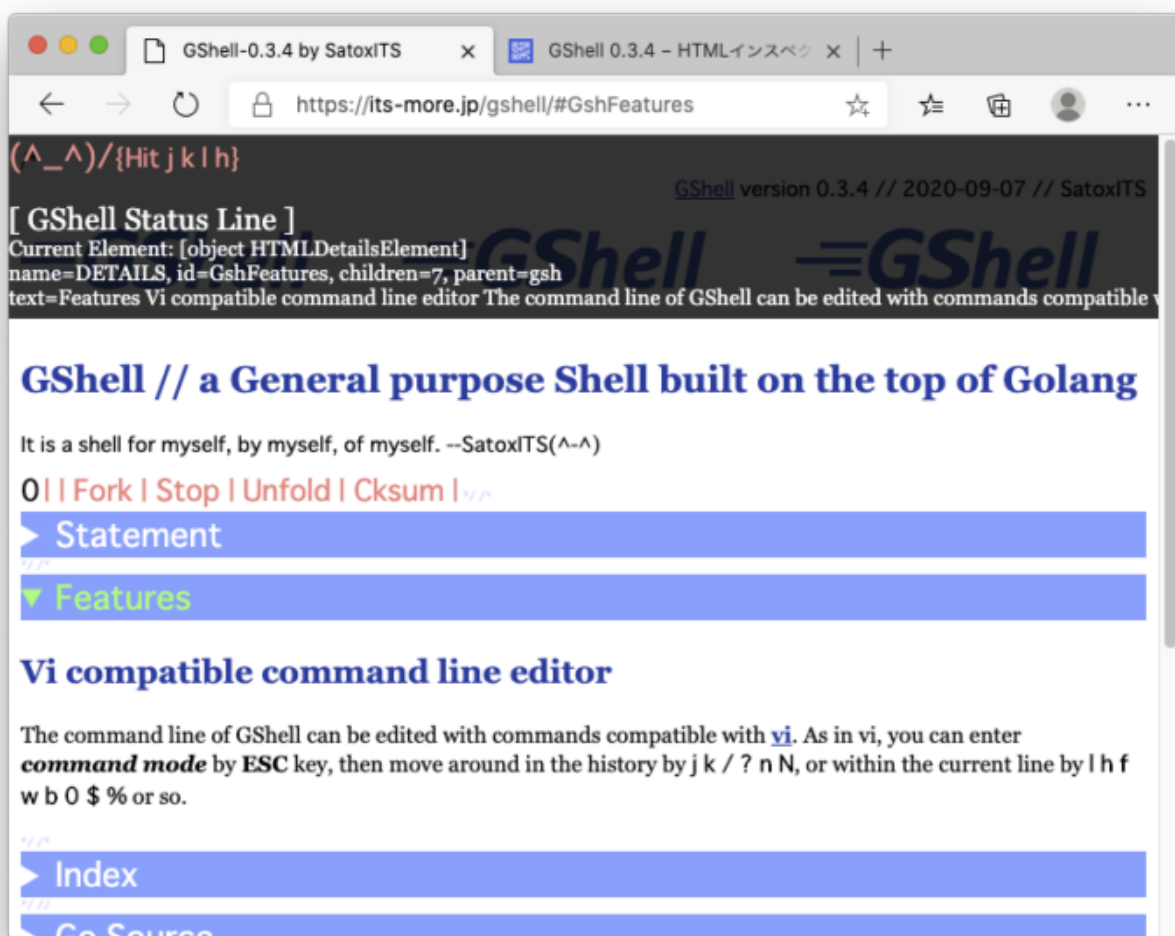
GShell-0.3.4 by SatoxITS ×
GShell 0.3.4 – HTMLインスペク ×
+

https://its-more.jp/gshell/#GshFeatures

(^_^)/{Hit j k l h}

GShell version 0.3.4 // 2020-09-07 // SatoxITS

[ GShell Status Line ]
Current Element: [object HTMLDetailsElement]
name=DETAILS, id=GshFeatures, children=7, parent=gsh
text=Features Vi compatible command line editor The command line of GShell can be edited with commands compatible v

GShell GShell

GShell // a General purpose Shell built on the top of Golang

It is a shell for myself, by myself, of myself. --SatoxITS(^-^)

0| | Fork | Stop | Unfold | Cksum |

Statement

Features

Vi compatible command line editor

The command line of GShell can be edited with commands compatible with vi. As in vi, you can enter ***command mode*** by **ESC** key, then move around in the history by j k / ? n N, or within the current line by l h f w b 0 $ % or so.

Index

Go Source